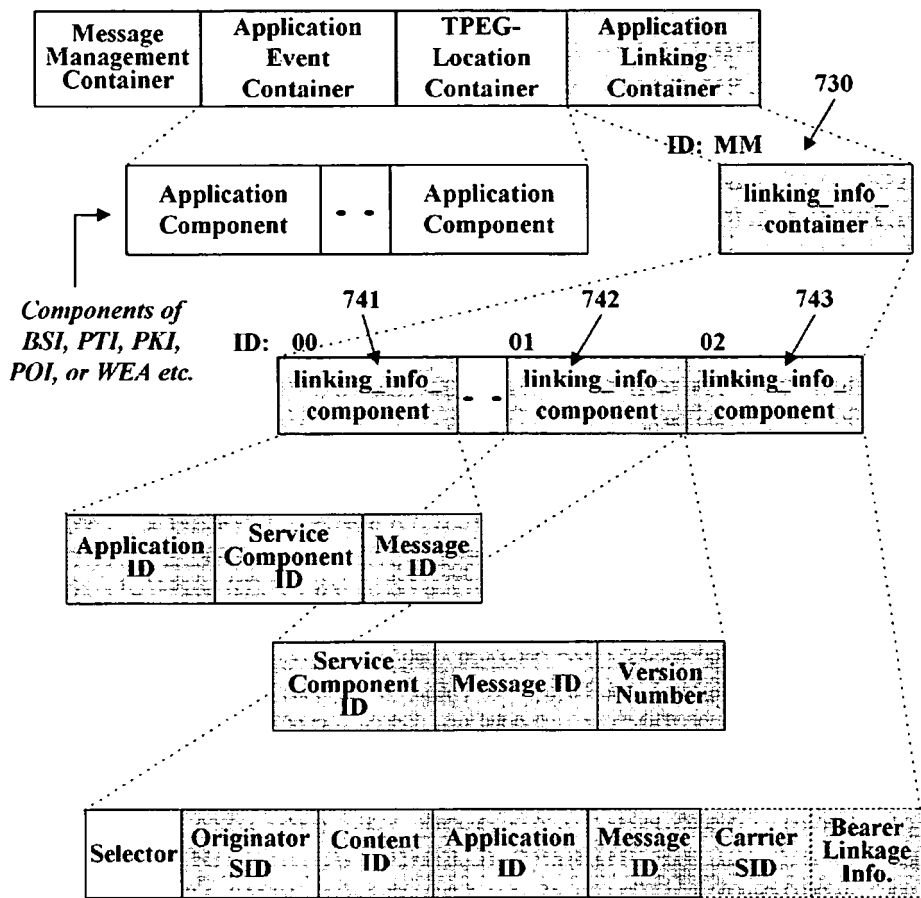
Message Management Container | Application Event Container | TPEG-Location Container | Application Linking Container

730

ID: MM

Application Component | .. | Application Component

linking_info_container

Components of BSI, PTI, PKI, POI, or WEA etc.

741 742 743

ID: 00 01 02

linking_info_component | .. | linking_info_component | linking_info_component

Application ID | Service Component ID | Message ID

Service Component ID | Message ID | Version Number

Selector | Originator SID | Content ID | Application ID | Message ID | Carrier SID | Bearer Linkage Info.